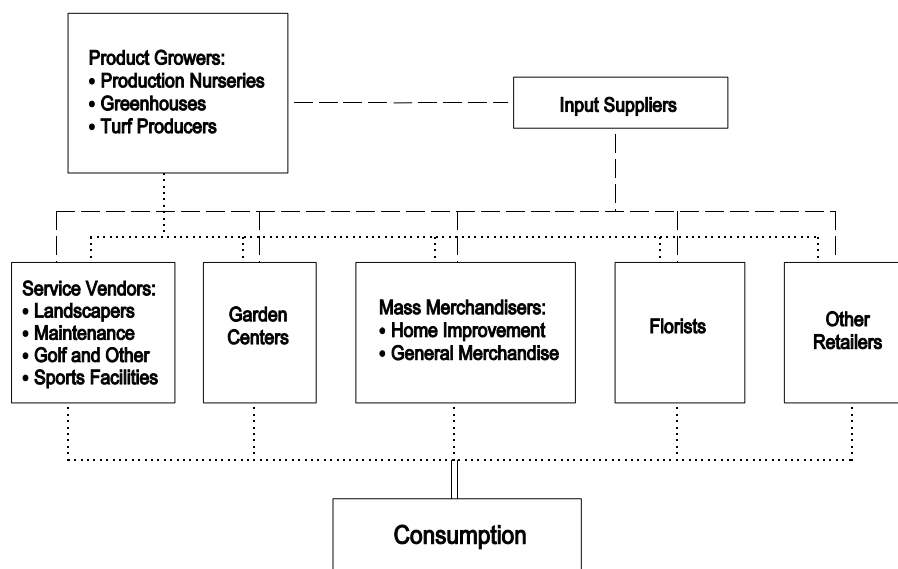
Product Growers:
• Production Nurseries
• Greenhouses
• Turf Producers

Input Suppliers

Service Vendors:
• Landscapers
• Maintenance
• Golf and Other
• Sports Facilities

Garden Centers

Mass Merchandisers:
• Home Improvement
• General Merchandise

Florists

Other Retailers

Consumption